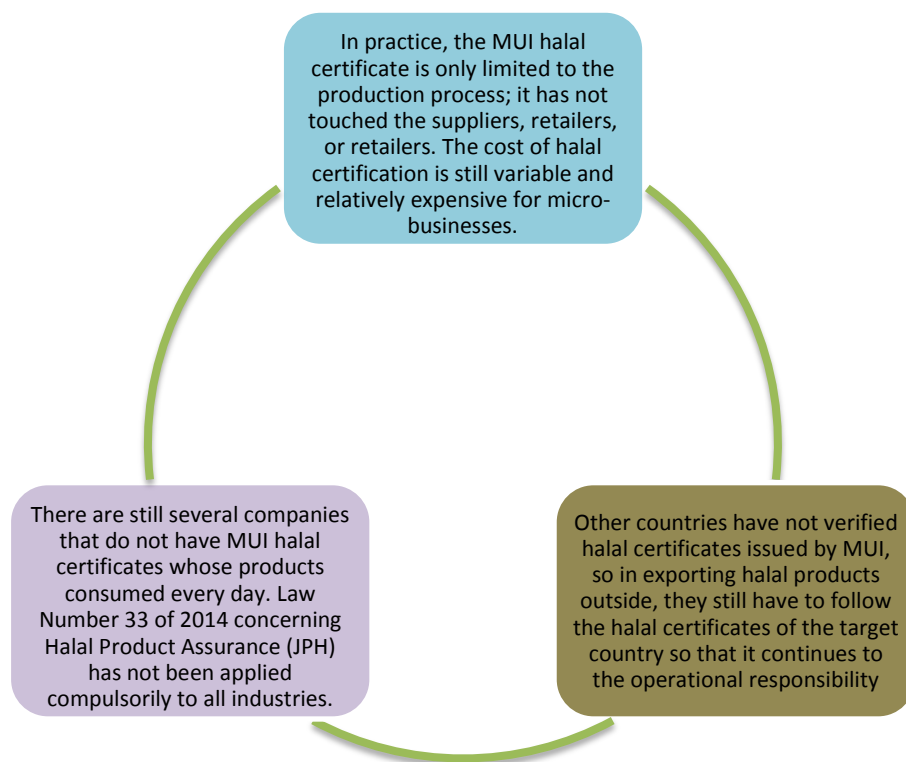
In practice, the MUI halal certificate is only limited to the production process; it has not touched the suppliers, retailers, or retailers. The cost of halal certification is still variable and relatively expensive for micro-businesses.

Other countries have not verified halal certificates issued by MUI, so in exporting halal products outside, they still have to follow the halal certificates of the target country so that it continues to the operational responsibility

There are still several companies that do not have MUI halal certificates whose products consumed every day. Law Number 33 of 2014 concerning Halal Product Assurance (JPH) has not been applied compulsorily to all industries.